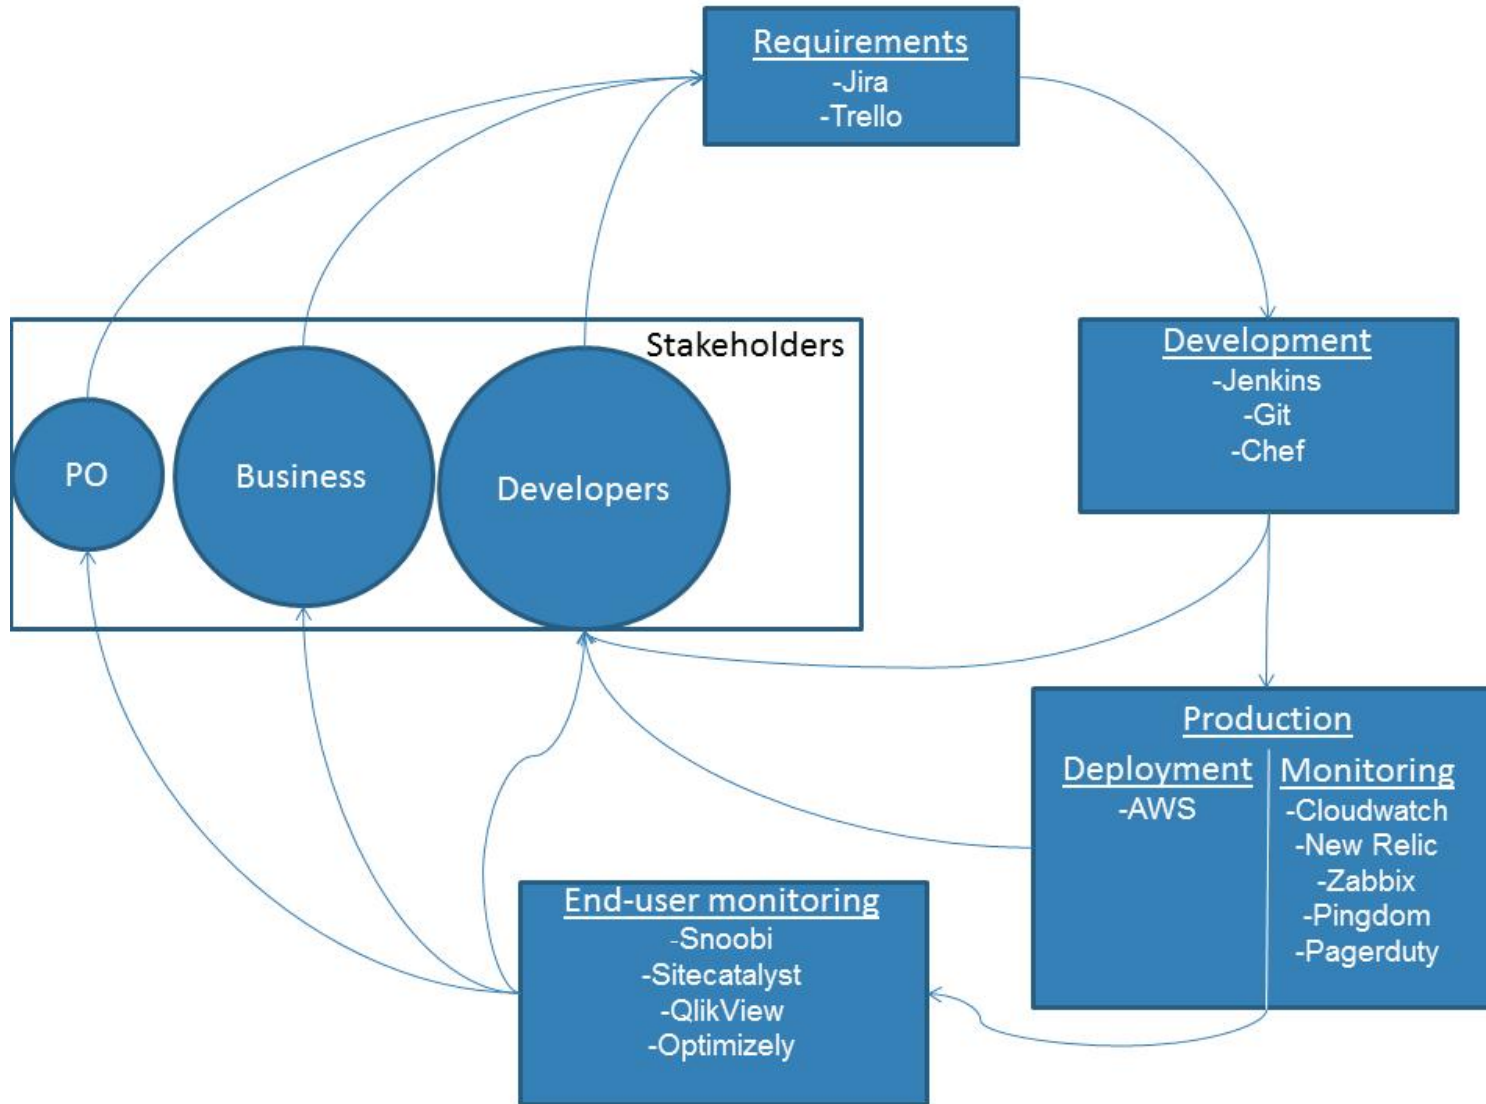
Requirements
-Jira
-Trello

Stakeholders

PO

Business

Developers

Development
-Jenkins
-Git
-Chef

Production

Deployment
-AWS

Monitoring
-Cloudwatch
-New Relic
-Zabbix
-Pingdom
-Pagerduty

End-user monitoring
-Snoobi
-Sitecatalyst
-QlikView
-Optimizely